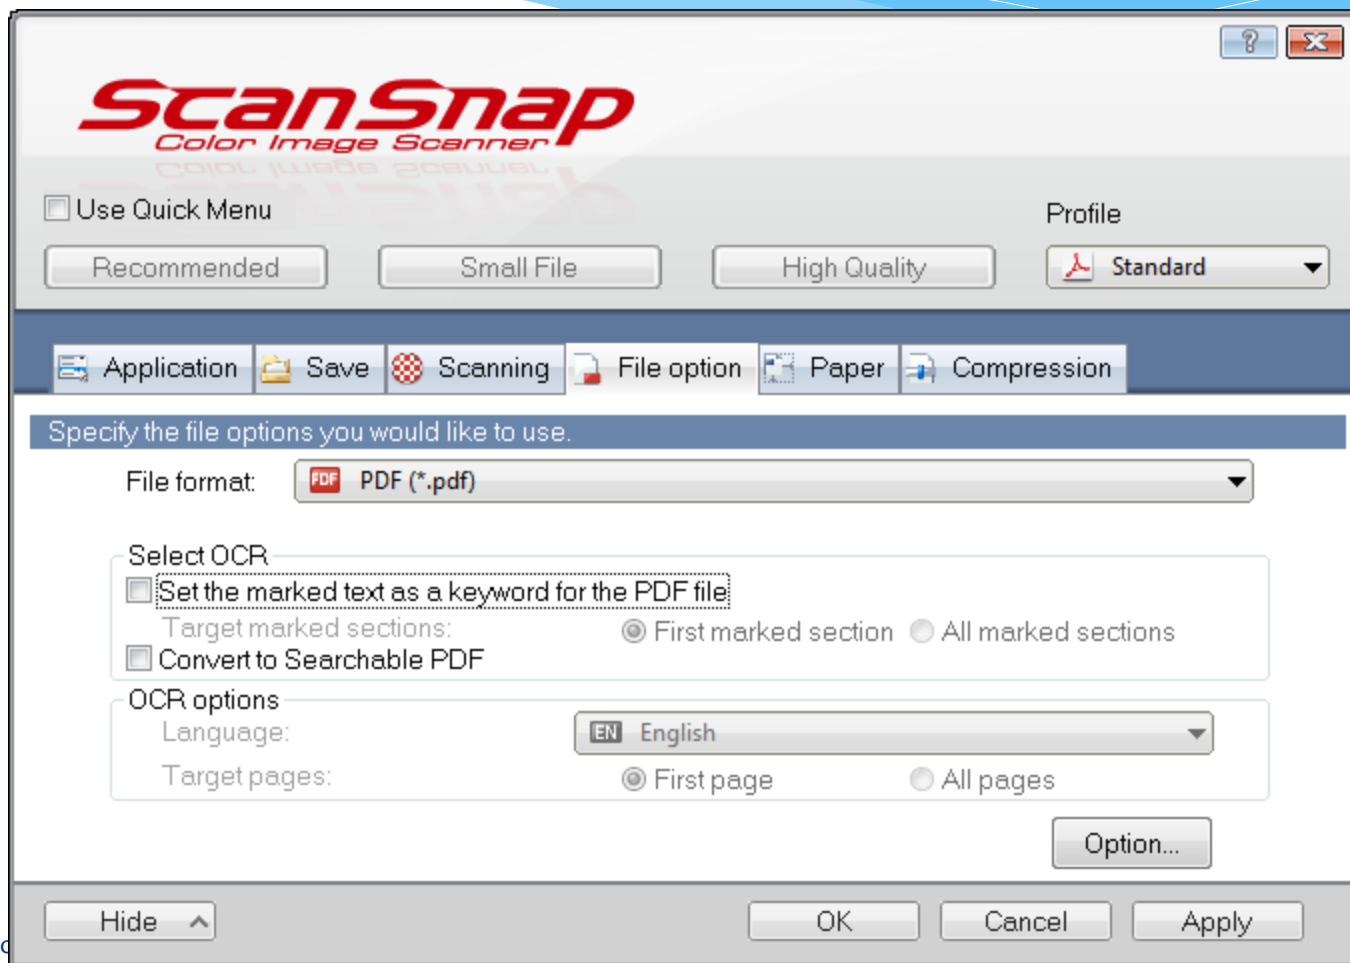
ScanSnap
Color Image Scanner

Use Quick Menu

Profile

Recommended
Small File
High Quality
Standard

Application
Save
Scanning
File option
Paper
Compression

Specify the file options you would like to use.

File format:
PDF
PDF (*.pdf)

Select OCR
Set the marked text as a keyword for the PDF file
Target marked sections:
First marked section
All marked sections
Convert to Searchable PDF

OCR options
Language:
EN
English
Target pages:
First page
All pages

Option...

Hide
OK
Cancel
Apply